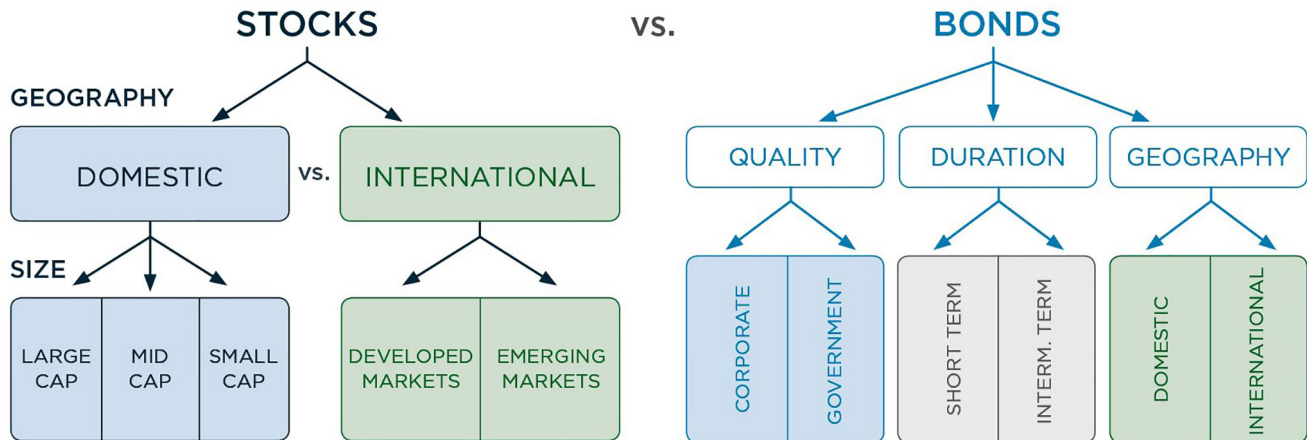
STOCKS vs. BONDS

GEOGRAPHY

DOMESTIC vs. INTERNATIONAL

SIZE

LARGE CAP

MID CAP

SMALL CAP

DEVELOPED MARKETS

EMERGING MARKETS

QUALITY

DURATION

GEOGRAPHY

CORPORATE

GOVERNMENT

SHORT TERM

INTERM. TERM

DOMESTIC

INTERNATIONAL